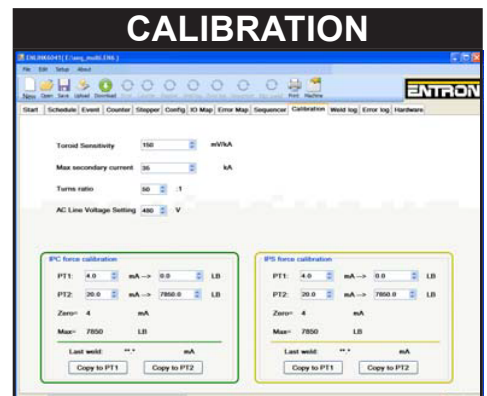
CALIBRATION

ENLINK6041 [ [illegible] ]

File Edit Setup About

New Open Save Upload Download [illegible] Print Machine

ENTRON

Start | Schedule | Event | Counter | Stepper | Config | IO Map | Error Map | Sequencer | Calibration | Weld log | Error log | Hardware

Toroid Sensitivity 150 mV/kA

Max secondary current 36 kA

Turns ratio 50 :1

AC Line Voltage Setting 480 V

IPC force calibration

PT1: 4.0 mA --> 0.0 LB

PT2: 20.0 mA --> 7850.0 LB

Zero= 4 mA

Max= 7850 LB

Last weld: **.* mA

Copy to PT1 | Copy to PT2

IPS force calibration

PT1: 4.0 mA --> 0.0 LB

PT2: 20.0 mA --> 7850.0 LB

Zero= 4 mA

Max= 7850 LB

Last weld: **.* mA

Copy to PT1 | Copy to PT2